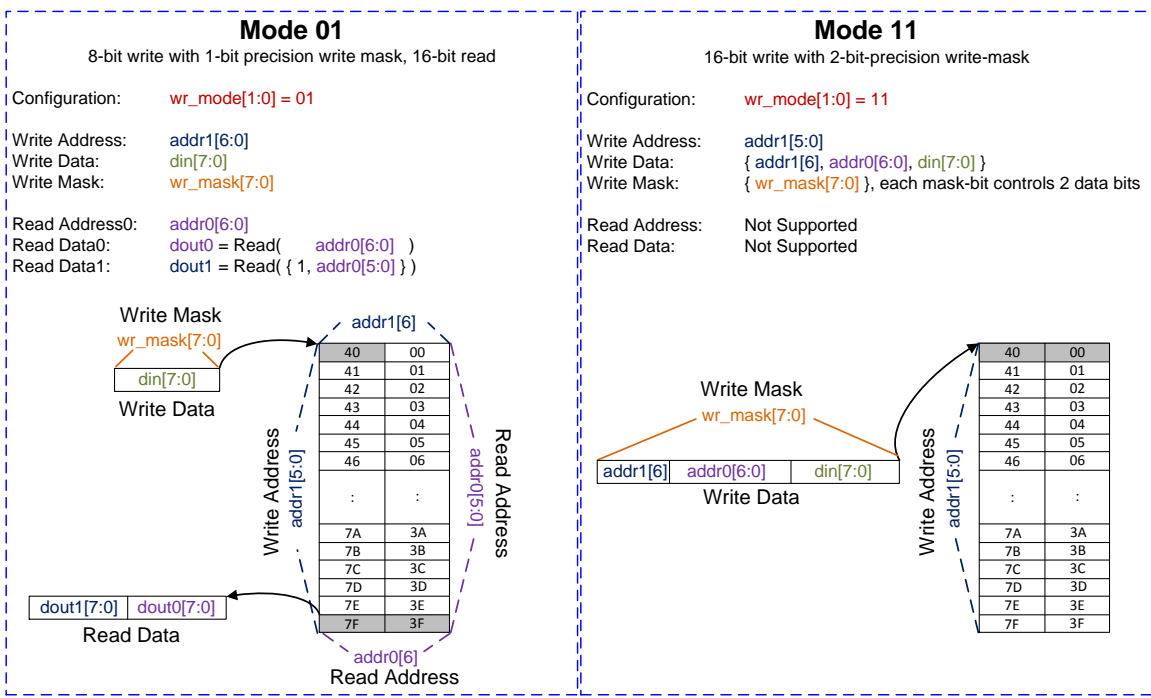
**Mode 01**
8-bit write with 1-bit precision write mask, 16-bit read

Configuration: wr_mode[1:0] = 01

Write Address: addr1[6:0]
Write Data: din[7:0]
Write Mask: wr_mask[7:0]

Read Address0: addr0[6:0]
Read Data0: dout0 = Read( addr0[6:0] )
Read Data1: dout1 = Read( { 1, addr0[5:0] } )

Write Mask
wr_mask[7:0]
din[7:0]
Write Data

addr1[6]

| 40 | 00 |
|---|---|
| 41 | 01 |
| 42 | 02 |
| 43 | 03 |
| 44 | 04 |
| 45 | 05 |
| 46 | 06 |
| : | : |
| 7A | 3A |
| 7B | 3B |
| 7C | 3C |
| 7D | 3D |
| 7E | 3E |
| 7F | 3F |

Write Address addr1[5:0]
Read Address addr0[5:0]

dout1[7:0] dout0[7:0]
Read Data

addr0[6]
Read Address

**Mode 11**
16-bit write with 2-bit-precision write-mask

Configuration: wr_mode[1:0] = 11

Write Address: addr1[5:0]
Write Data: { addr1[6], addr0[6:0], din[7:0] }
Write Mask: { wr_mask[7:0] }, each mask-bit controls 2 data bits

Read Address: Not Supported
Read Data: Not Supported

Write Mask
wr_mask[7:0]
addr1[6] addr0[6:0] din[7:0]
Write Data

Write Address addr1[5:0]

| 40 | 00 |
|---|---|
| 41 | 01 |
| 42 | 02 |
| 43 | 03 |
| 44 | 04 |
| 45 | 05 |
| 46 | 06 |
| : | : |
| 7A | 3A |
| 7B | 3B |
| 7C | 3C |
| 7D | 3D |
| 7E | 3E |
| 7F | 3F |